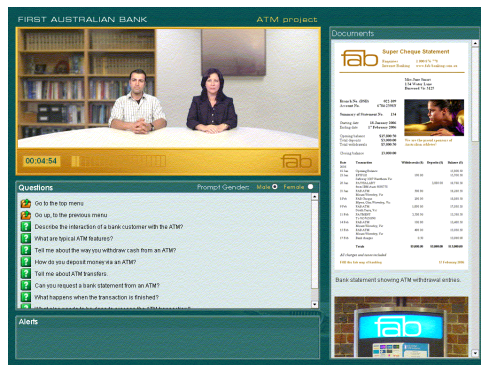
FIRST AUSTRALIAN BANK

ATM project

Documents

00:04:54

fab

fab

Super Cheque Statement

Questions

Prompt Gender: Male Female

Go to the top menu

Go up, to the previous menu

Describe the interaction of a bank customer with the ATM?

What are typical ATM features?

Tell me about the way you withdraw cash from an ATM?

How do you deposit money via an ATM?

Tell me about ATM transfers.

Can you request a bank statement from an ATM?

What happens when the transaction is finished?

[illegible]

Alerts

Bank statement showing ATM withdrawal entries.

fab